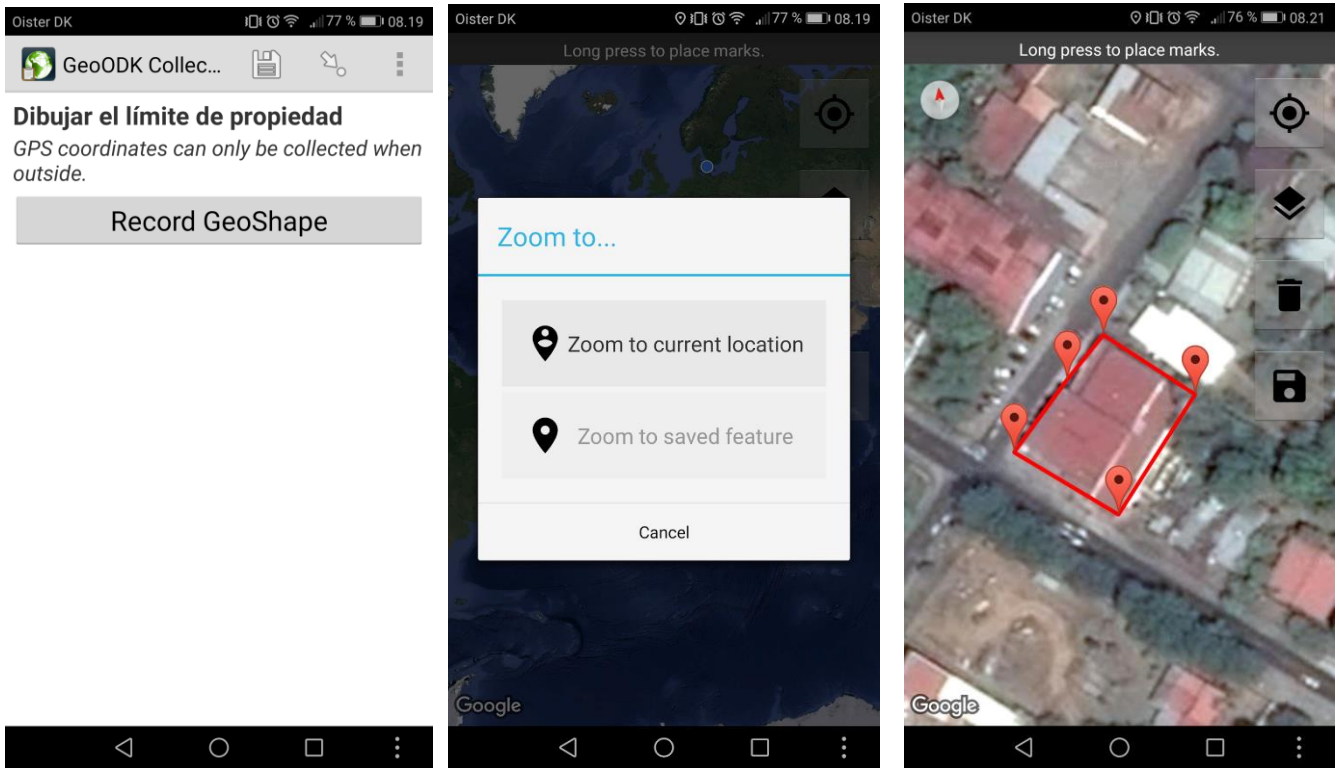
Oister DK 77 % 08.19

GeoODK Collec...

Dibujar el límite de propiedad

GPS coordinates can only be collected when outside.

Record GeoShape

Oister DK 77 % 08.19

Long press to place marks.

Zoom to...

Zoom to current location

Zoom to saved feature

Cancel

Google

Oister DK 76 % 08.21

Long press to place marks.

Google